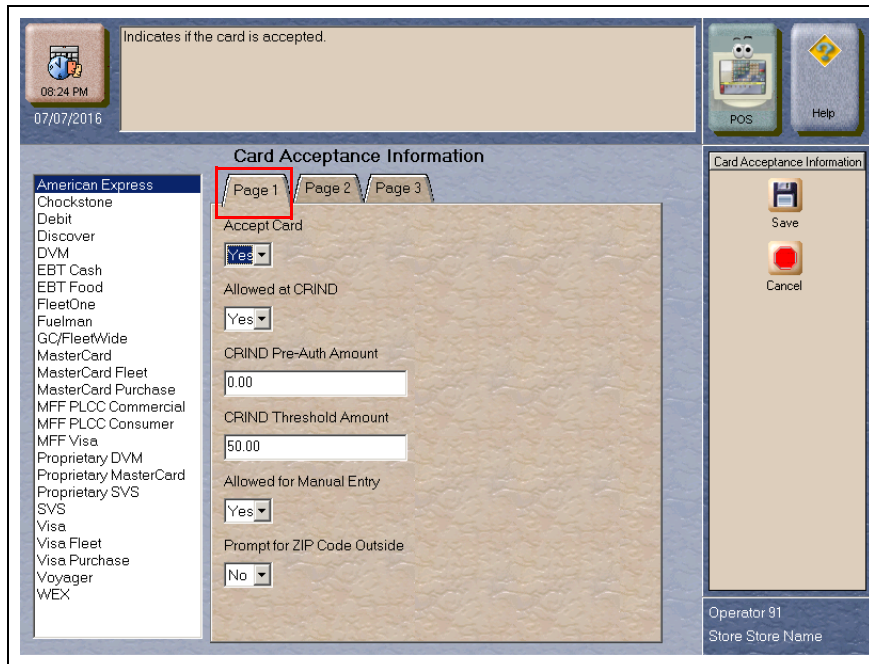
08:24 PM
07/07/2016

Indicates if the card is accepted.

POS

Help

Card Acceptance Information

American Express
Chockstone
Debit
Discover
DVM
EBT Cash
EBT Food
FleetOne
Fuelman
GC/FleetWide
MasterCard
MasterCard Fleet
MasterCard Purchase
MFF PLCC Commercial
MFF PLCC Consumer
MFF Visa
Proprietary DVM
Proprietary MasterCard
Proprietary SVS
SVS
Visa
Visa Fleet
Visa Purchase
Voyager
WEX

Page 1 | Page 2 | Page 3

Accept Card
Yes

Allowed at CRIND
Yes

CRIND Pre-Auth Amount
0.00

CRIND Threshold Amount
50.00

Allowed for Manual Entry
Yes

Prompt for ZIP Code Outside
No

Card Acceptance Information

Save

Cancel

Operator 91
Store Store Name